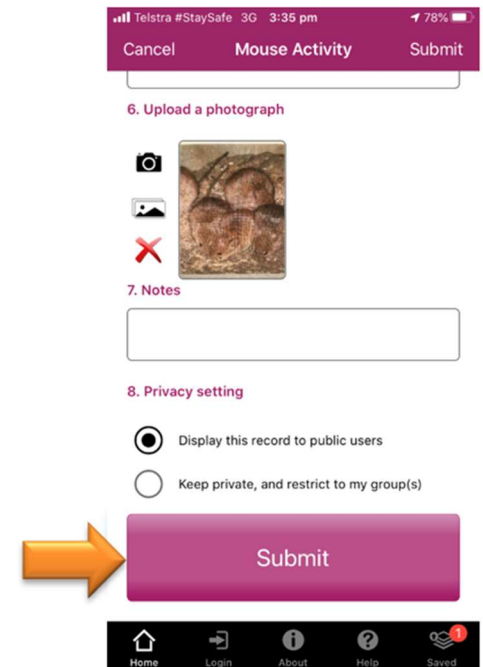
Telstra #StaySafe 3G 3:35 pm 78%

Cancel Mouse Activity Submit

6. Upload a photograph

7. Notes

8. Privacy setting

Display this record to public users

Keep private, and restrict to my group(s)

Submit

Home Login About Help 1 Saved